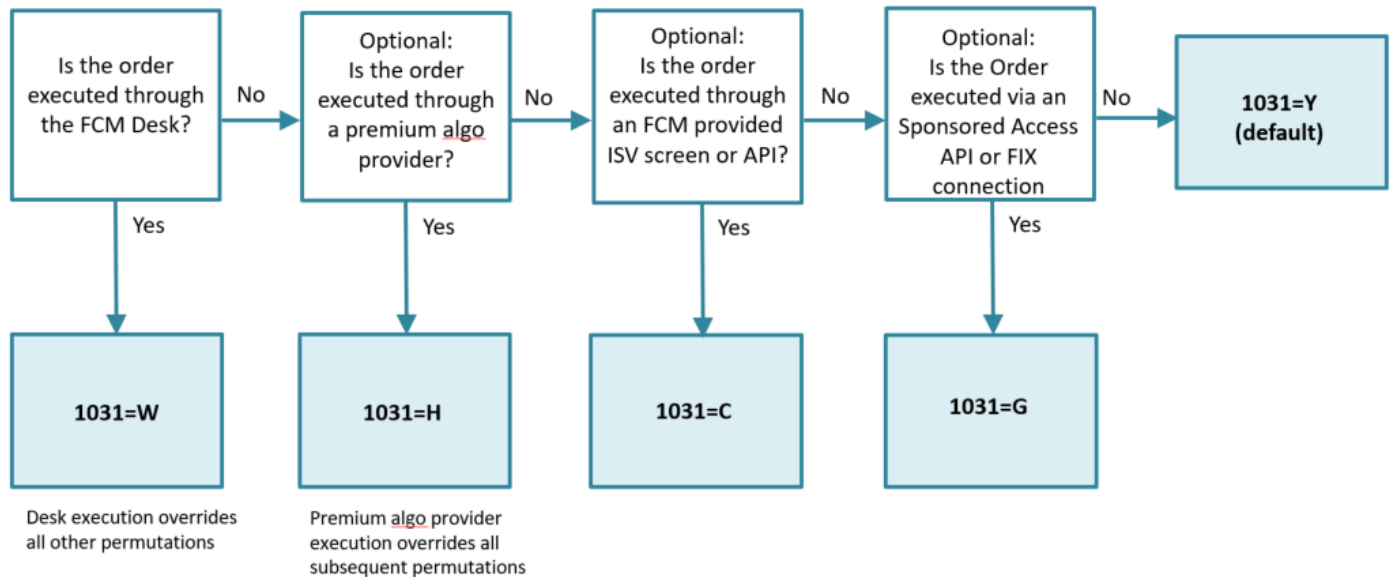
Is the order executed through the FCM Desk?

No

Optional:
Is the order executed through a premium algo provider?

No

Optional:
Is the order executed through an FCM provided ISV screen or API?

No

Optional:
Is the Order executed via an Sponsored Access API or FIX connection

No

1031=Y
(default)

Yes

1031=W

Desk execution overrides all other permutations

Yes

1031=H

Premium algo provider execution overrides all subsequent permutations

Yes

1031=C

Yes

1031=G